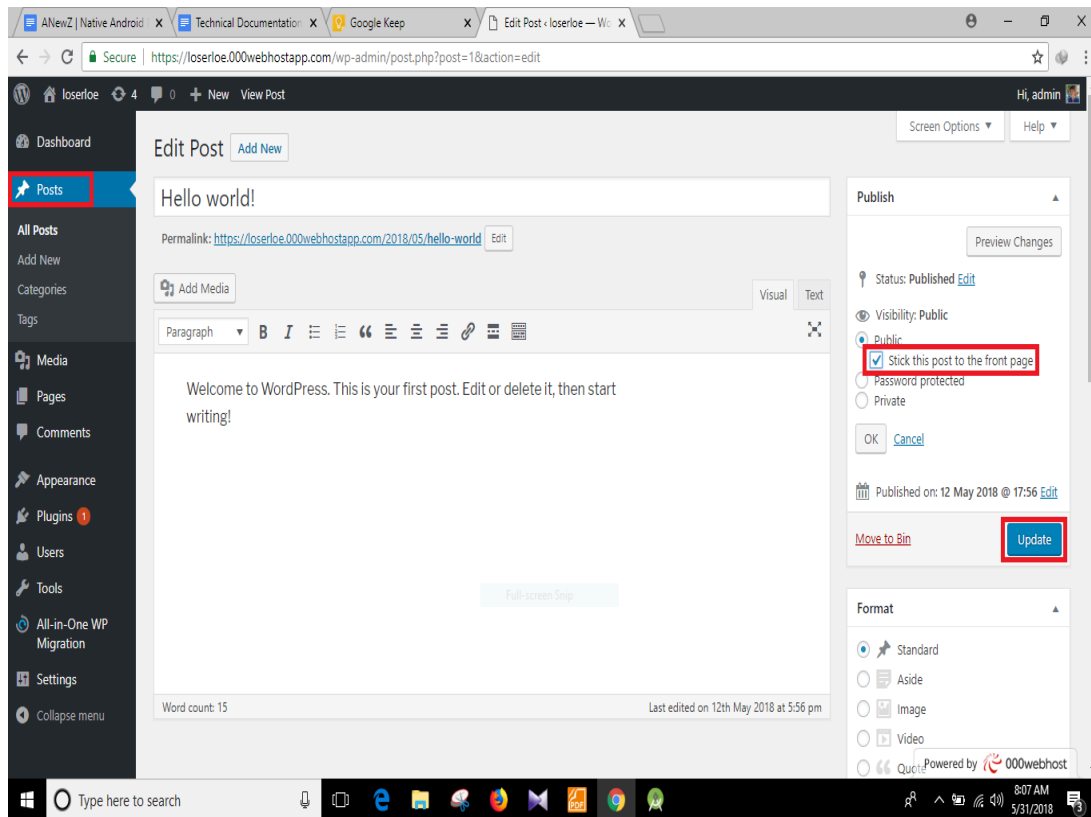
ANewZ | Native Android X | Technical Documentation X | Google Keep X | Edit Post ‹ loserloe — W X

Secure | https://loserloe.000webhostapp.com/wp-admin/post.php?post=1&action=edit

loserloe 4 0 New View Post Hi, admin

Dashboard
Posts
All Posts
Add New
Categories
Tags
Media
Pages
Comments
Appearance
Plugins 1
Users
Tools
All-in-One WP Migration
Settings
Collapse menu

Screen Options ▼ Help ▼

Edit Post Add New

Hello world!

Permalink: https://loserloe.000webhostapp.com/2018/05/hello-world Edit

Add Media

Visual Text

Paragraph

Welcome to WordPress. This is your first post. Edit or delete it, then start writing!

Full-screen Snip

Word count: 15

Last edited on 12th May 2018 at 5:56 pm

Publish

Preview Changes

Status: Published Edit

Visibility: Public

Public

Stick this post to the front page

Password protected

Private

OK Cancel

Published on: 12 May 2018 @ 17:56 Edit

Move to Bin

Update

Format

Standard
Aside
Image
Video
Quote

Powered by 000webhost

Type here to search

8:07 AM
5/31/2018